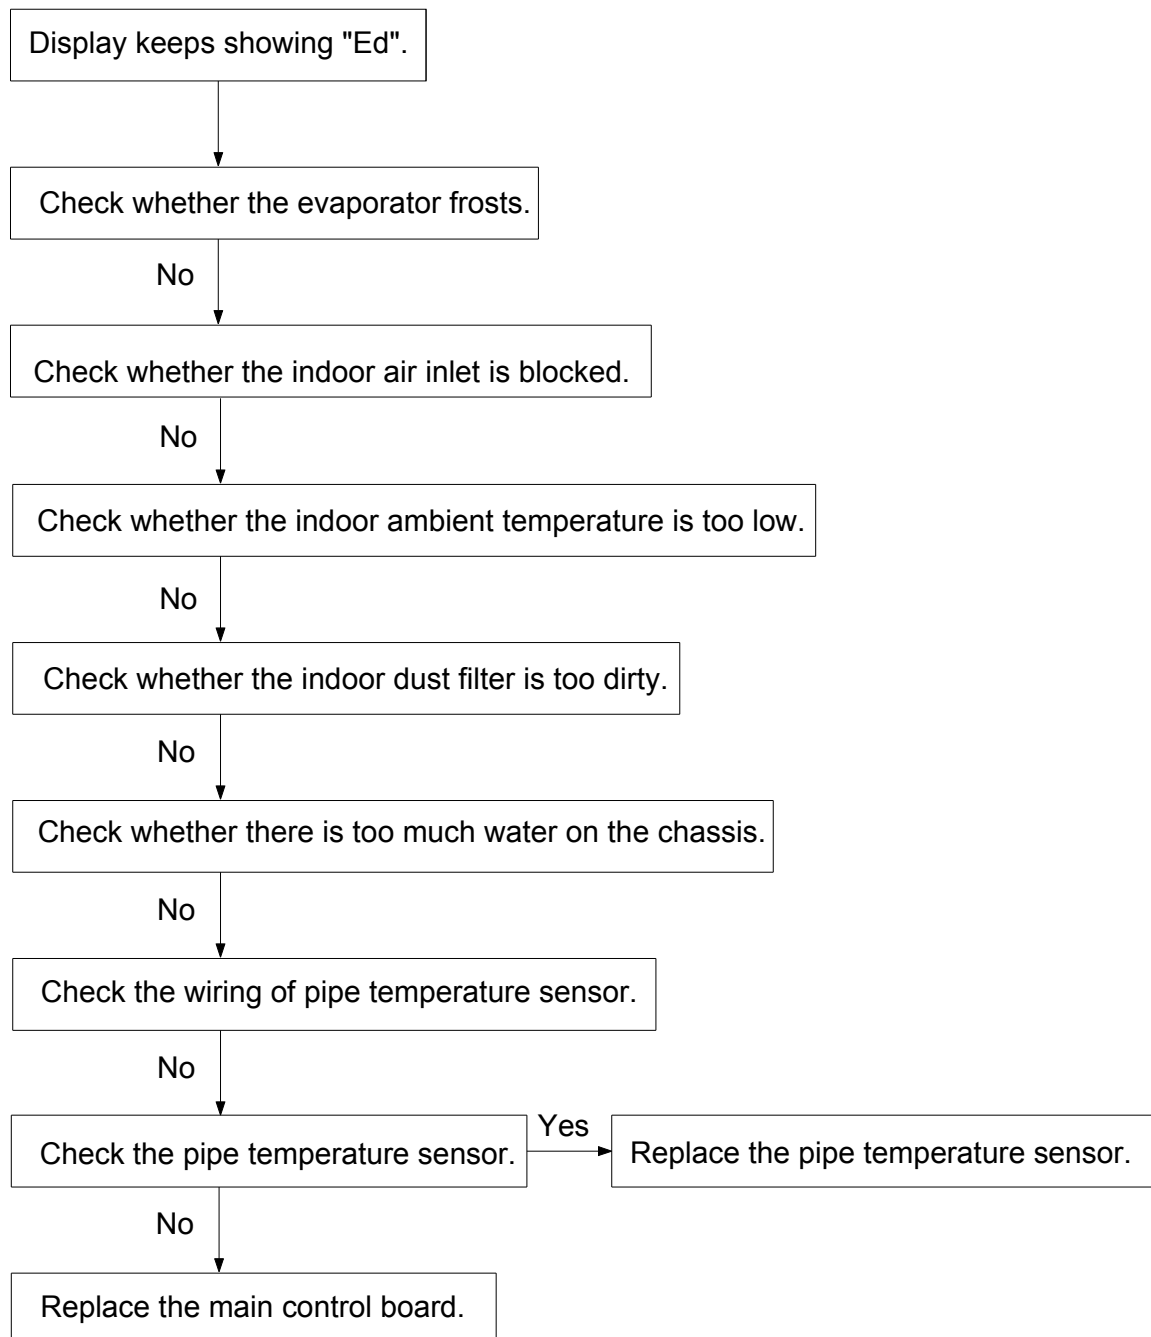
Display keeps showing "Ed".

Check whether the evaporator frosts.

No

Check whether the indoor air inlet is blocked.

No

Check whether the indoor ambient temperature is too low.

No

Check whether the indoor dust filter is too dirty.

No

Check whether there is too much water on the chassis.

No

Check the wiring of pipe temperature sensor.

No

Check the pipe temperature sensor.

Yes

Replace the pipe temperature sensor.

No

Replace the main control board.